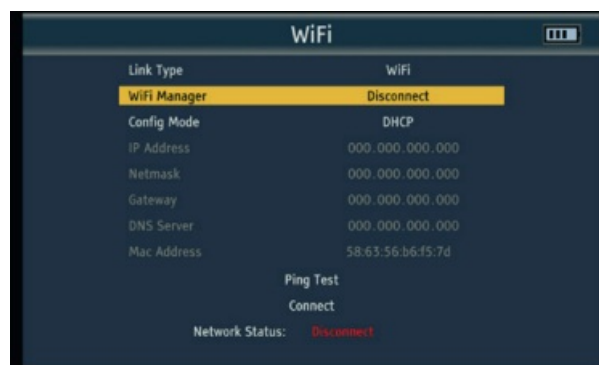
WiFi

| Link Type | WiFi |
|---|---|
| WiFi Manager | Disconnect |
| Config Mode | DHCP |
| IP Address | 000.000.000.000 |
| Netmask | 000.000.000.000 |
| Gateway | 000.000.000.000 |
| DNS Server | 000.000.000.000 |
| Mac Address | 58:63:56:b6:f5:7d |

Ping Test

Connect

Network Status: Disconnect